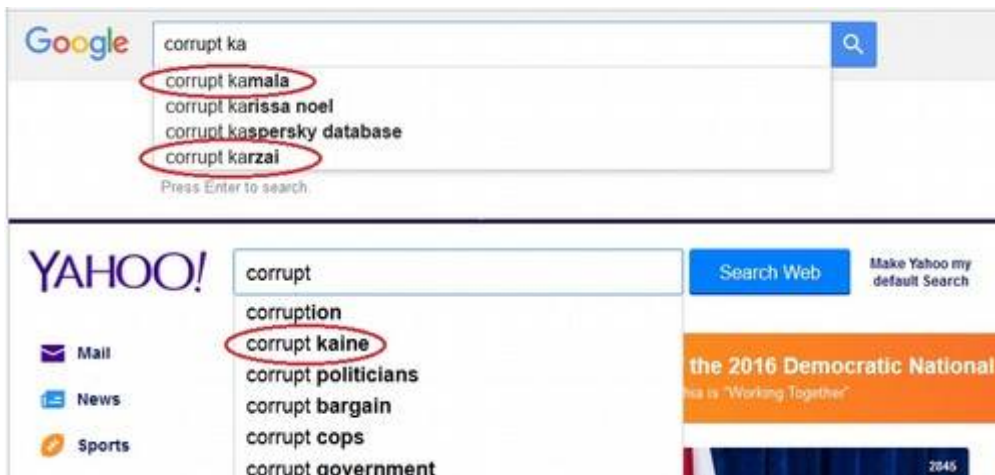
Google

corrupt ka

corrupt kamala
corrupt karissa noel
corrupt kaspersky database
corrupt karzai
Press Enter to search.

YAHOO!

corrupt

Search Web

Make Yahoo my default Search

corruption
corrupt kaine
corrupt politicians
corrupt bargain
corrupt cops
corrupt government

Mail
News
Sports

the 2016 Democratic National
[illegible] is "Working Together"

2845